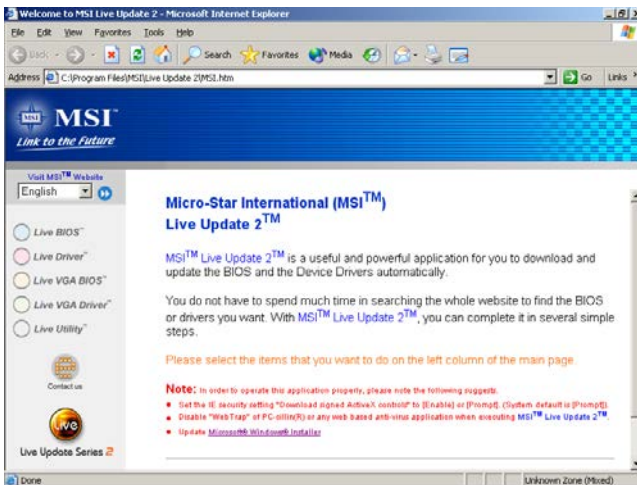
Welcome to MSI Live Update 2 - Microsoft Internet Explorer

File Edit View Favorites Tools Help

Back Search Favorites Media

Address C:\Program Files\MSI\Live Update 2\MSI.htm Go Links

MSI
Link to the Future

Visit MSI$^{TM}$ Website
English

Live BIOS™
Live Driver™
Live VGA BIOS™
Live VGA Driver™
Live Utility™

Contact us

Live Update Series 2

Micro-Star International (MSI$^{TM}$)
Live Update 2$^{TM}$

MSI$^{TM}$ Live Update 2$^{TM}$ is a useful and powerful application for you to download and update the BIOS and the Device Drivers automatically.

You do not have to spend much time in searching the whole website to find the BIOS or drivers you want. With MSI$^{TM}$ Live Update 2$^{TM}$, you can complete it in several simple steps.

Please select the items that you want to do on the left column of the main page.

Note: In order to operate this application properly, please note the following suggests.
• Set the IE security setting "Download signed ActiveX controls" to [Enable] or [Prompt]. (System default is [Prompt]).
• Disable "WebTrap" of PC-cillin(R) or any web based anti-virus application when executing MSI$^{TM}$ Live Update 2$^{TM}$.
• Update Microsoft® Windows® Installer

Done
Unknown Zone (Mixed)